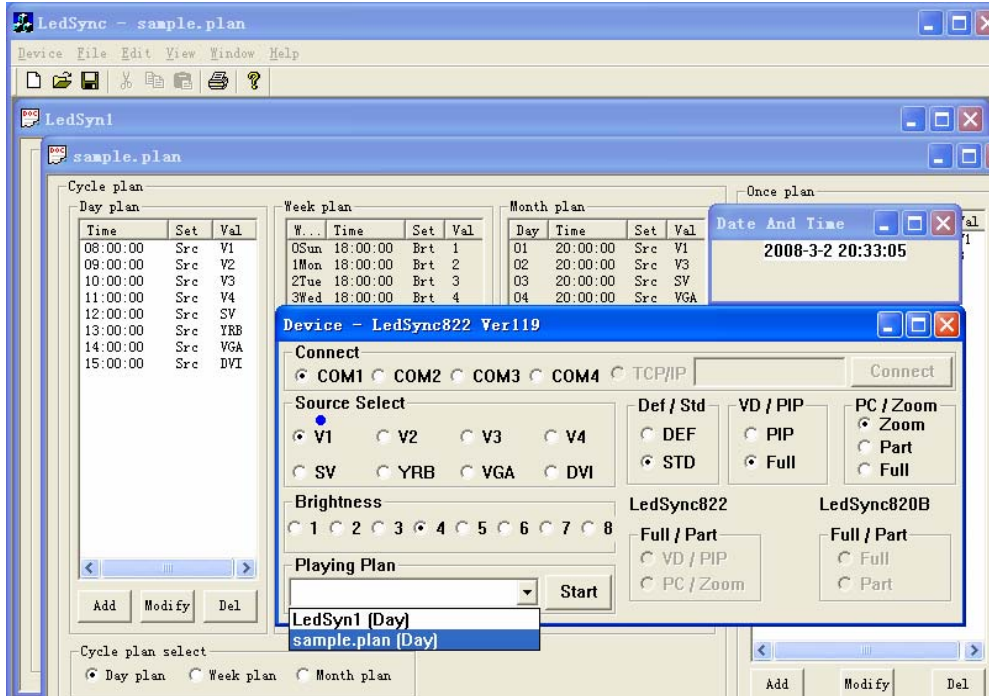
LedSync - sample.plan

Device File Edit View Window Help

LedSyn1

sample.plan

Cycle plan

Day plan

| Time | Set | Val |
|---|---|---|
| 08:00:00 | Src | V1 |
| 09:00:00 | Src | V2 |
| 10:00:00 | Src | V3 |
| 11:00:00 | Src | V4 |
| 12:00:00 | Src | SV |
| 13:00:00 | Src | YRB |
| 14:00:00 | Src | VGA |
| 15:00:00 | Src | DVI |

Add Modify Del

Week plan

| W... | Time | Set | Val |
|---|---|---|---|
| 0Sun | 18:00:00 | Brt | 1 |
| 1Mon | 18:00:00 | Brt | 2 |
| 2Tue | 18:00:00 | Brt | 3 |
| 3Wed | 18:00:00 | Brt | 4 |

Month plan

| Day | Time | Set | Val |
|---|---|---|---|
| 01 | 20:00:00 | Src | V1 |
| 02 | 20:00:00 | Src | V3 |
| 03 | 20:00:00 | Src | SV |
| 04 | 20:00:00 | Src | VGA |

Once plan

Val
V1

Date And Time
2008-3-2 20:33:05

Device - LedSync822 Ver119

Connect
COM1 COM2 COM3 COM4 TCP/IP Connect

Source Select
V1 V2 V3 V4
SV YRB VGA DVI

Def / Std
DEF
STD

VD / PIP
PIP
Full

PC / Zoom
Zoom
Part
Full

Brightness
1 2 3 4 5 6 7 8

LedSync822
Full / Part
VD / PIP
PC / Zoom

LedSync820B
Full / Part
Full
Part

Playing Plan
Start
LedSyn1 (Day)
sample.plan (Day)

Cycle plan select
Day plan Week plan Month plan

Add Modify Del